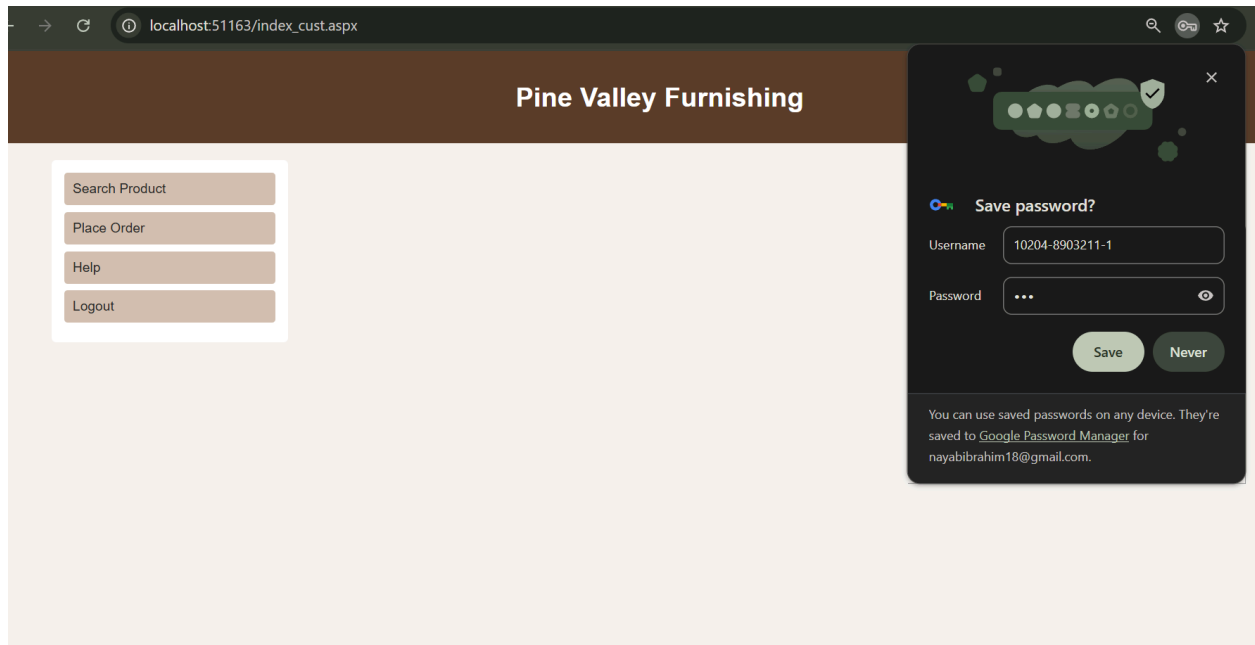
localhost:51163/index_cust.aspx

Pine Valley Furnishing

Search Product
Place Order
Help
Logout

Save password?

Username 10204-8903211-1
Password •••

Save Never

You can use saved passwords on any device. They're saved to Google Password Manager for nayabibrahim18@gmail.com.